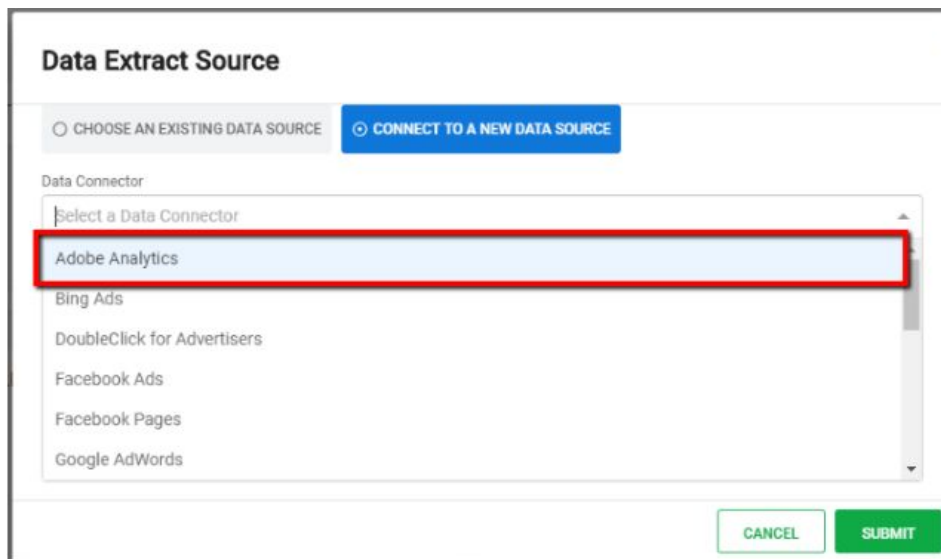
Data Extract Source

CHOOSE AN EXISTING DATA SOURCE

CONNECT TO A NEW DATA SOURCE

Data Connector

Select a Data Connector

Adobe Analytics

Bing Ads

DoubleClick for Advertisers

Facebook Ads

Facebook Pages

Google AdWords

CANCEL

SUBMIT